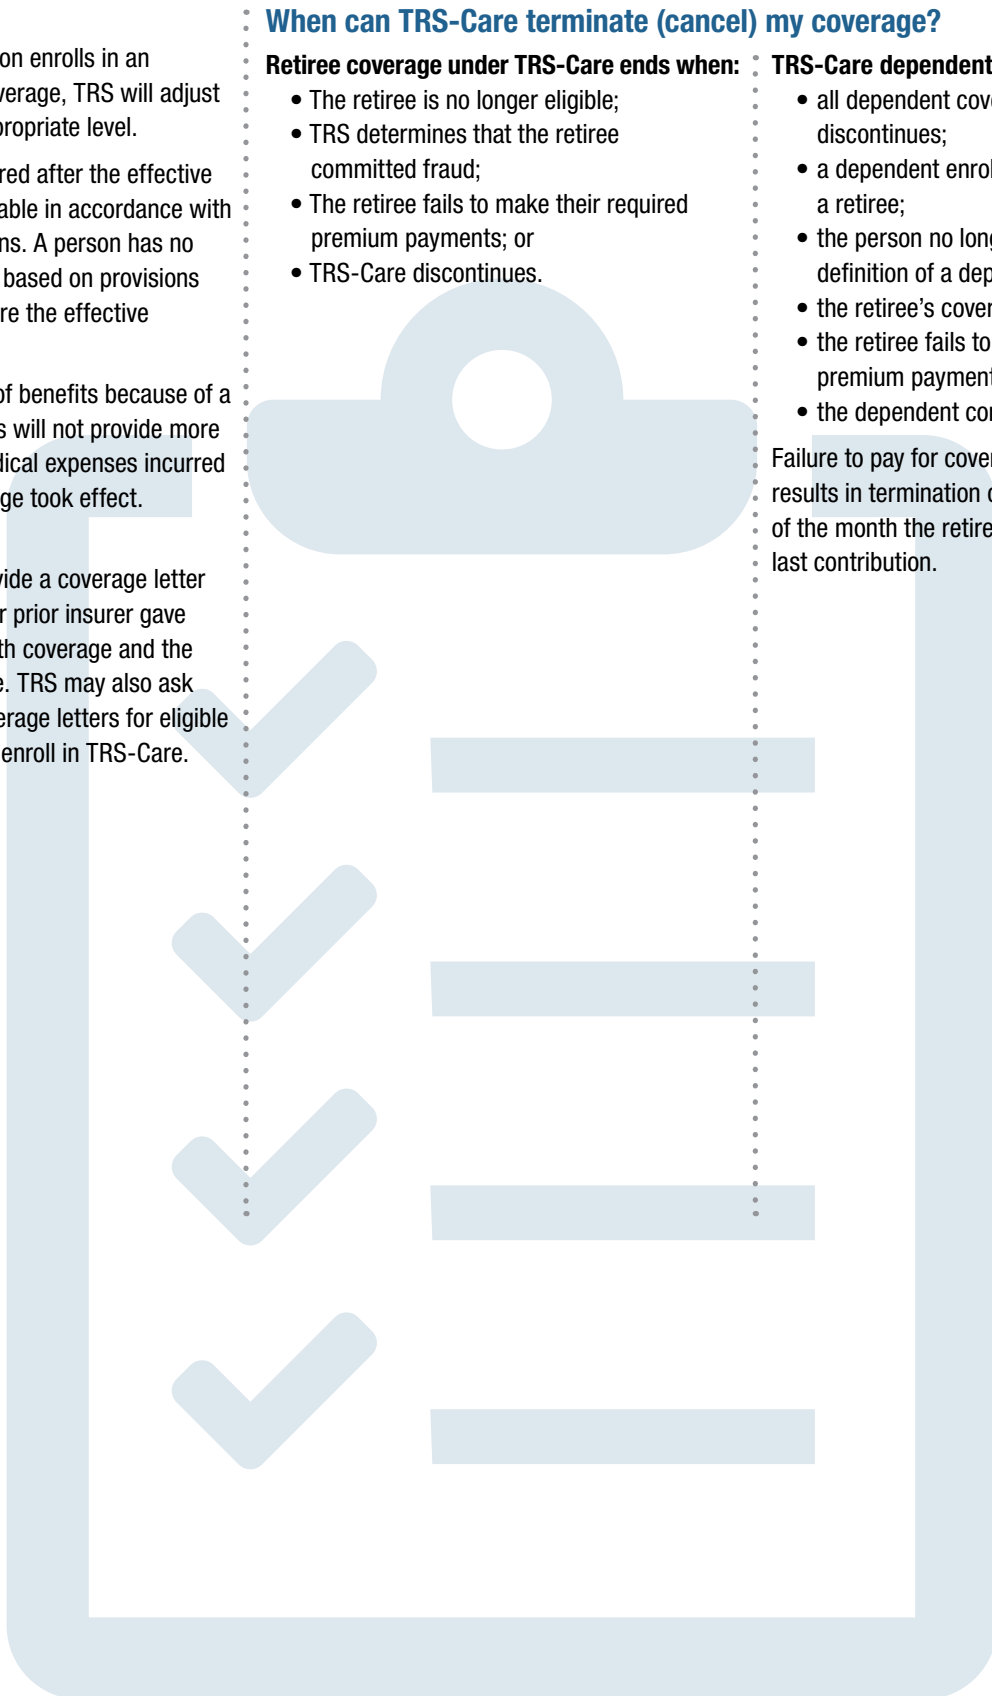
on enrolls in an verage, TRS will adjust propriate level.

red after the effective able in accordance with ns. A person has no based on provisions re the effective

of benefits because of a s will not provide more dical expenses incurred ge took effect.

vide a coverage letter r prior insurer gave th coverage and the e. TRS may also ask erage letters for eligible enroll in TRS-Care.

When can TRS-Care terminate (cancel) my coverage?

Retiree coverage under TRS-Care ends when:

- The retiree is no longer eligible;
- TRS determines that the retiree committed fraud;
- The retiree fails to make their required premium payments; or
- TRS-Care discontinues.

TRS-Care dependent

- all dependent cov discontinues;
- a dependent enrol a retiree;
- the person no long definition of a dep
- the retiree's cover
- the retiree fails to premium payment
- the dependent co

Failure to pay for cover results in termination of the month the retire last contribution.